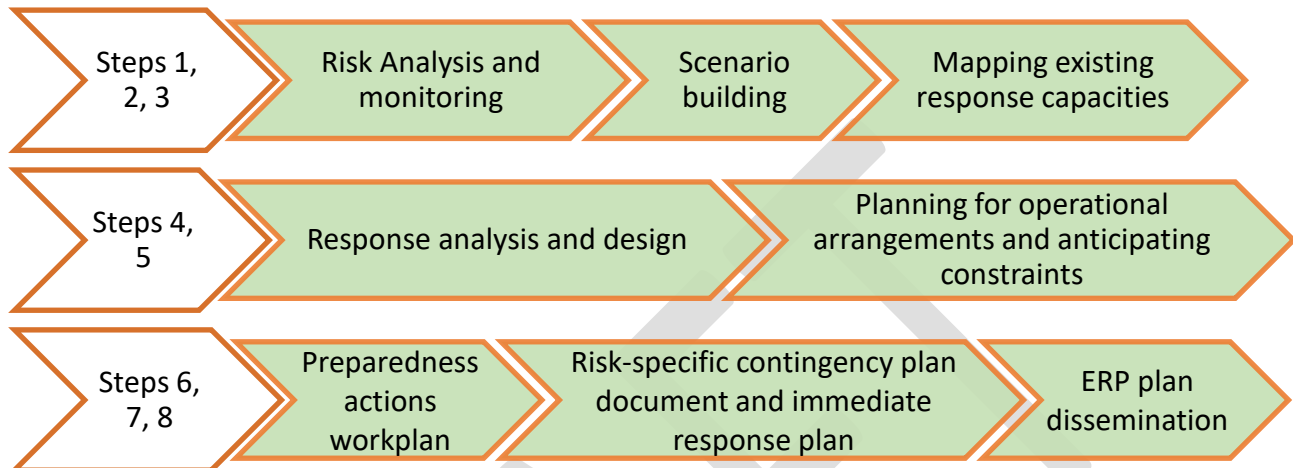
Steps 1, 2, 3

Risk Analysis and monitoring

Scenario building

Mapping existing response capacities

Steps 4, 5

Response analysis and design

Planning for operational arrangements and anticipating constraints

Steps 6, 7, 8

Preparedness actions workplan

Risk-specific contingency plan document and immediate response plan

ERP plan dissemination